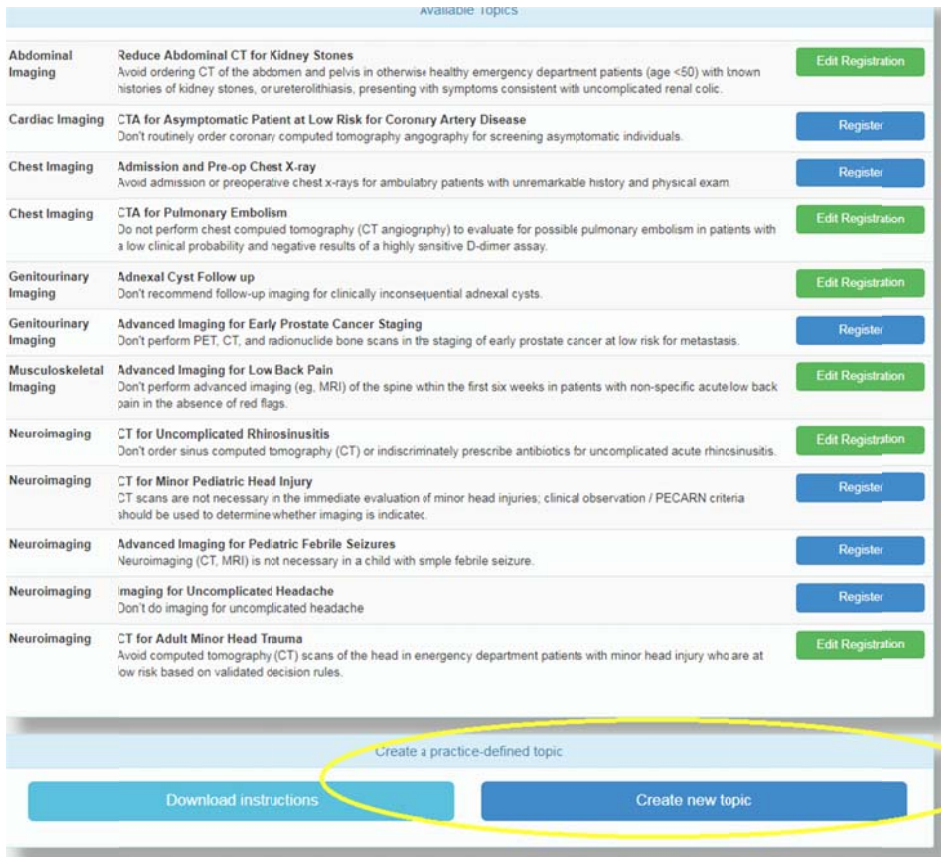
Available Topics

| | | |
|---|---|---|
| Abdominal Imaging | **Reduce Abdominal CT for Kidney Stones** Avoid ordering CT of the abdomen and pelvis in otherwise healthy emergency department patients (age <50) with known histories of kidney stones, or ureterolithiasis, presenting with symptoms consistent with uncomplicated renal colic. | Edit Registration |
| Cardiac Imaging | **CTA for Asymptomatic Patient at Low Risk for Coronary Artery Disease** Don't routinely order coronary computed tomography angiography for screening asymptomatic individuals. | Register |
| Chest Imaging | **Admission and Pre-op Chest X-ray** Avoid admission or preoperative chest x-rays for ambulatory patients with unremarkable history and physical exam | Register |
| Chest Imaging | **CTA for Pulmonary Embolism** Do not perform chest computed tomography (CT angiography) to evaluate for possible pulmonary embolism in patients with a low clinical probability and negative results of a highly sensitive D-dimer assay. | Edit Registration |
| Genitourinary Imaging | **Adnexal Cyst Follow up** Don't recommend follow-up imaging for clinically inconsequential adnexal cysts. | Edit Registration |
| Genitourinary Imaging | **Advanced Imaging for Early Prostate Cancer Staging** Don't perform PET, CT, and radionuclide bone scans in the staging of early prostate cancer at low risk for metastasis. | Register |
| Musculoskeletal Imaging | **Advanced Imaging for Low Back Pain** Don't perform advanced imaging (eg, MRI) of the spine within the first six weeks in patients with non-specific acute low back pain in the absence of red flags. | Edit Registration |
| Neuroimaging | **CT for Uncomplicated Rhinosinusitis** Don't order sinus computed tomography (CT) or indiscriminately prescribe antibiotics for uncomplicated acute rhinosinusitis. | Edit Registration |
| Neuroimaging | **CT for Minor Pediatric Head Injury** CT scans are not necessary in the immediate evaluation of minor head injuries; clinical observation / PECARN criteria should be used to determine whether imaging is indicated. | Register |
| Neuroimaging | **Advanced Imaging for Pediatric Febrile Seizures** Neuroimaging (CT, MRI) is not necessary in a child with simple febrile seizure. | Register |
| Neuroimaging | **Imaging for Uncomplicated Headache** Don't do imaging for uncomplicated headache | Register |
| Neuroimaging | **CT for Adult Minor Head Trauma** Avoid computed tomography (CT) scans of the head in emergency department patients with minor head injury who are at low risk based on validated decision rules. | Edit Registration |

Create a practice-defined topic

Download instructions

Create new topic